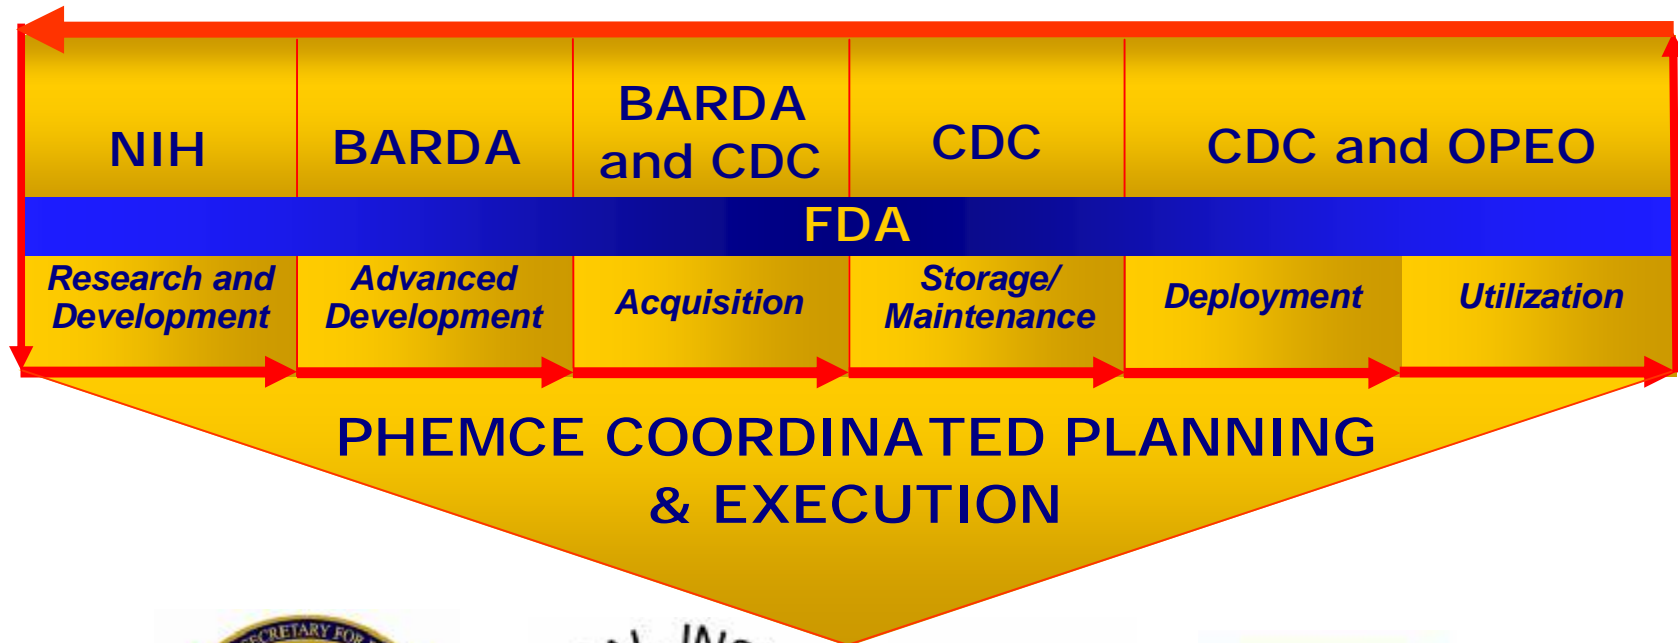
NIH
BARDA
BARDA and CDC
CDC
CDC and OPEO

FDA

Research and Development
Advanced Development
Acquisition
Storage/ Maintenance
Deployment
Utilization

PHEMCE COORDINATED PLANNING & EXECUTION

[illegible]SECRETARY FOR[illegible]